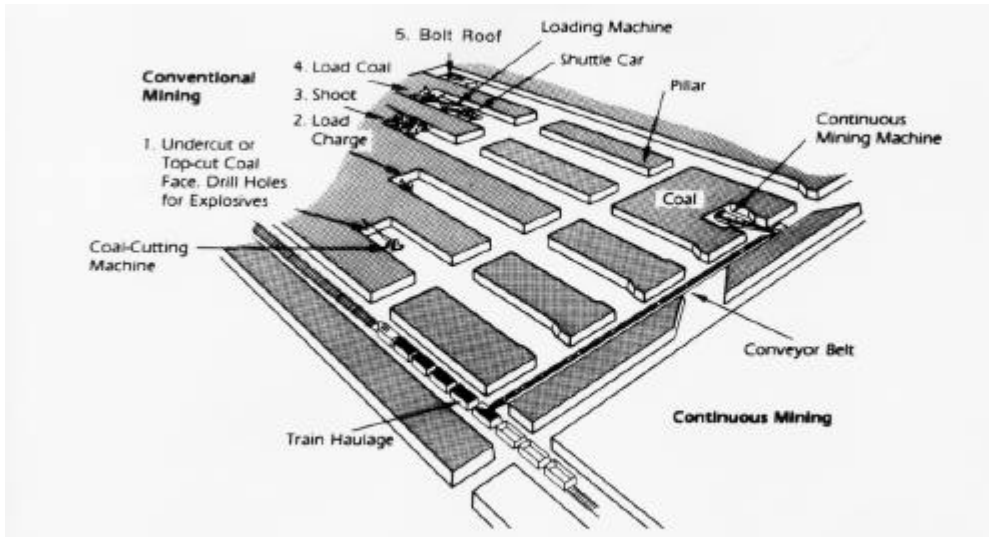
Conventional Mining

5. Bolt Roof

Loading Machine

4. Load Coal

Shuttle Car

3. Shoot

2. Load Charge

Pillar

1. Undercut or Top-cut Coal Face, Drill Holes for Explosives

Continuous Mining Machine

Coal

Coal-Cutting Machine

Conveyor Belt

Continuous Mining

Train Haulage